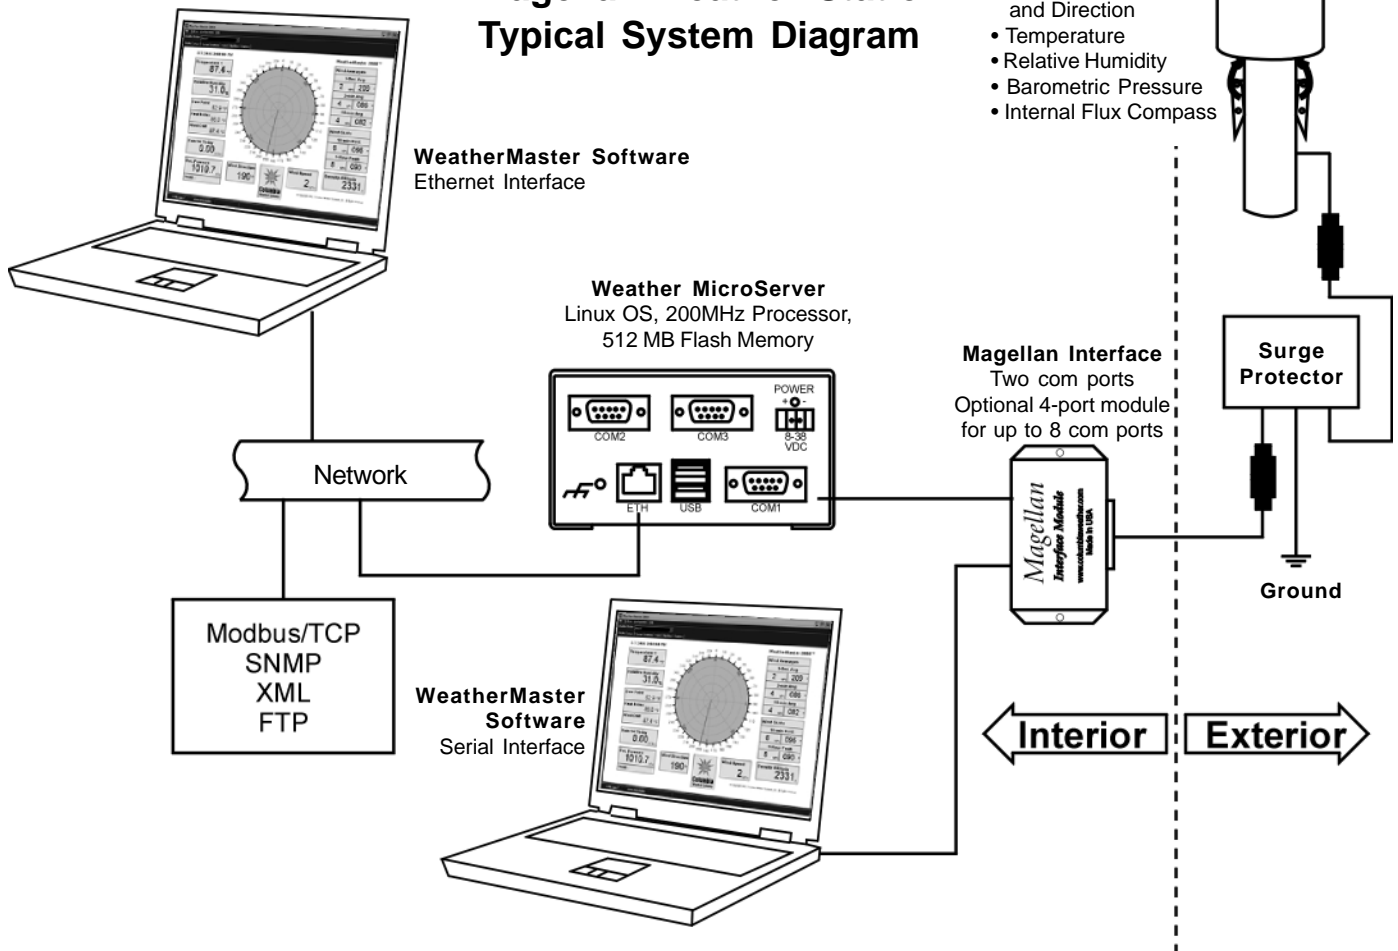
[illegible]
Typical System Diagram

and Direction
• Temperature
• Relative Humidity
• Barometric Pressure
• Internal Flux Compass

87.4
31.0
0.00
1019.7
190
2
2331

WeatherMaster Software
Ethernet Interface

Weather MicroServer
Linux OS, 200MHz Processor, 512 MB Flash Memory

POWER
+ -
COM2
COM3
8-38 VDC
ETH
USB
COM1

Magellan Interface
Two com ports
Optional 4-port module for up to 8 com ports

Surge Protector

Network

Magellan
Interface Module
Made in USA

Ground

Modbus/TCP
SNMP
XML
FTP

87.4
31.0
0.00
1019.7
190
2
2331

WeatherMaster Software
Serial Interface

Interior

Exterior